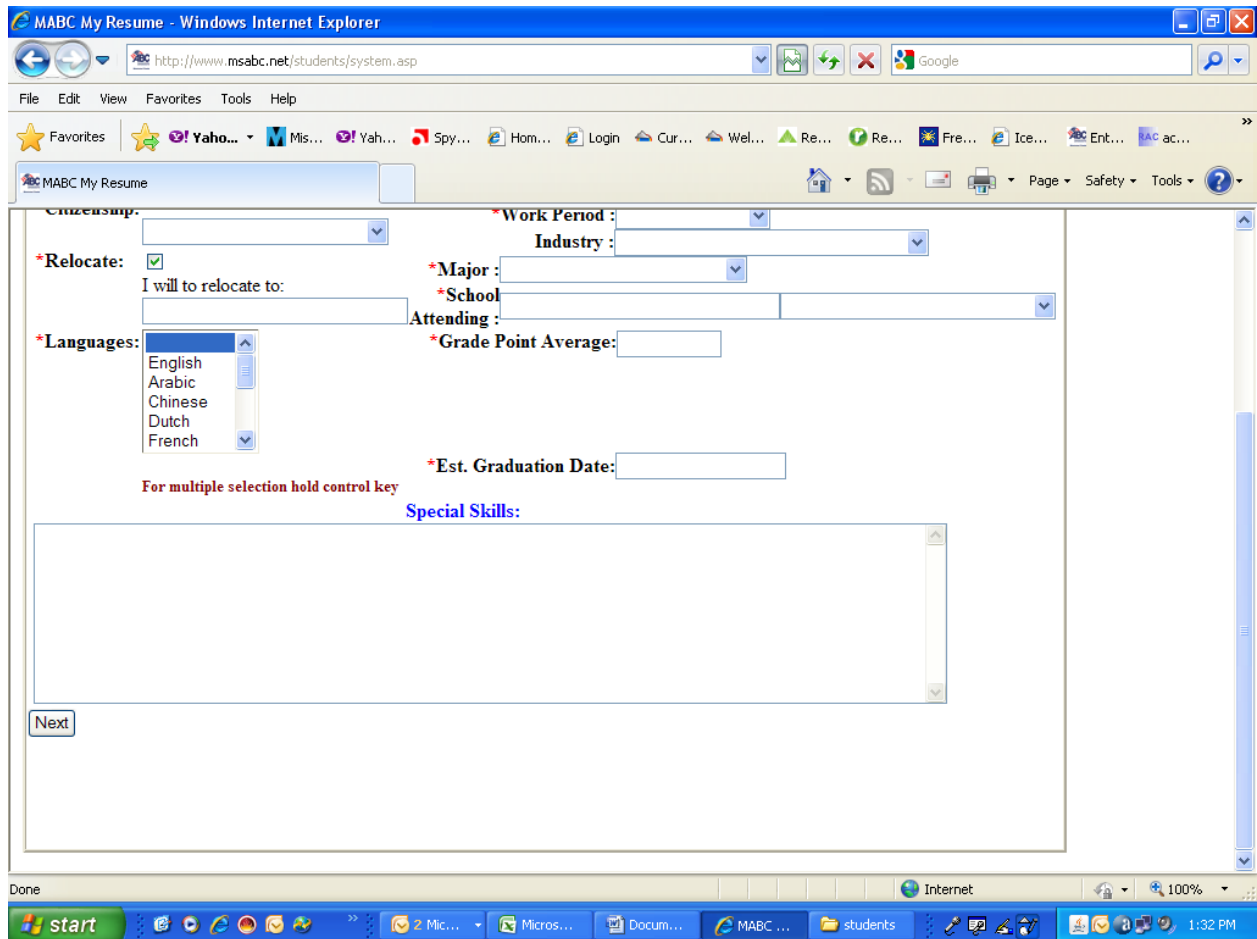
MABC My Resume - Windows Internet Explorer

http://www.msabc.net/students/system.asp

Google

File Edit View Favorites Tools Help

Favorites Yaho... Mis... Yah... Spy... Hom... Login Cur... Wel... Re... Re... Fre... Ice... Ent... ac...

MABC My Resume

Page Safety Tools

Citizenship:

*Work Period :

Industry :

*Relocate:

I will to relocate to:

*Major :

*School Attending :

*Languages:

English
Arabic
Chinese
Dutch
French

*Grade Point Average:

*Est. Graduation Date:

For multiple selection hold control key

Special Skills:

Next

Done

Internet

100%

start

2 Mic...

Micros...

Docum...

MABC ...

students

1:32 PM